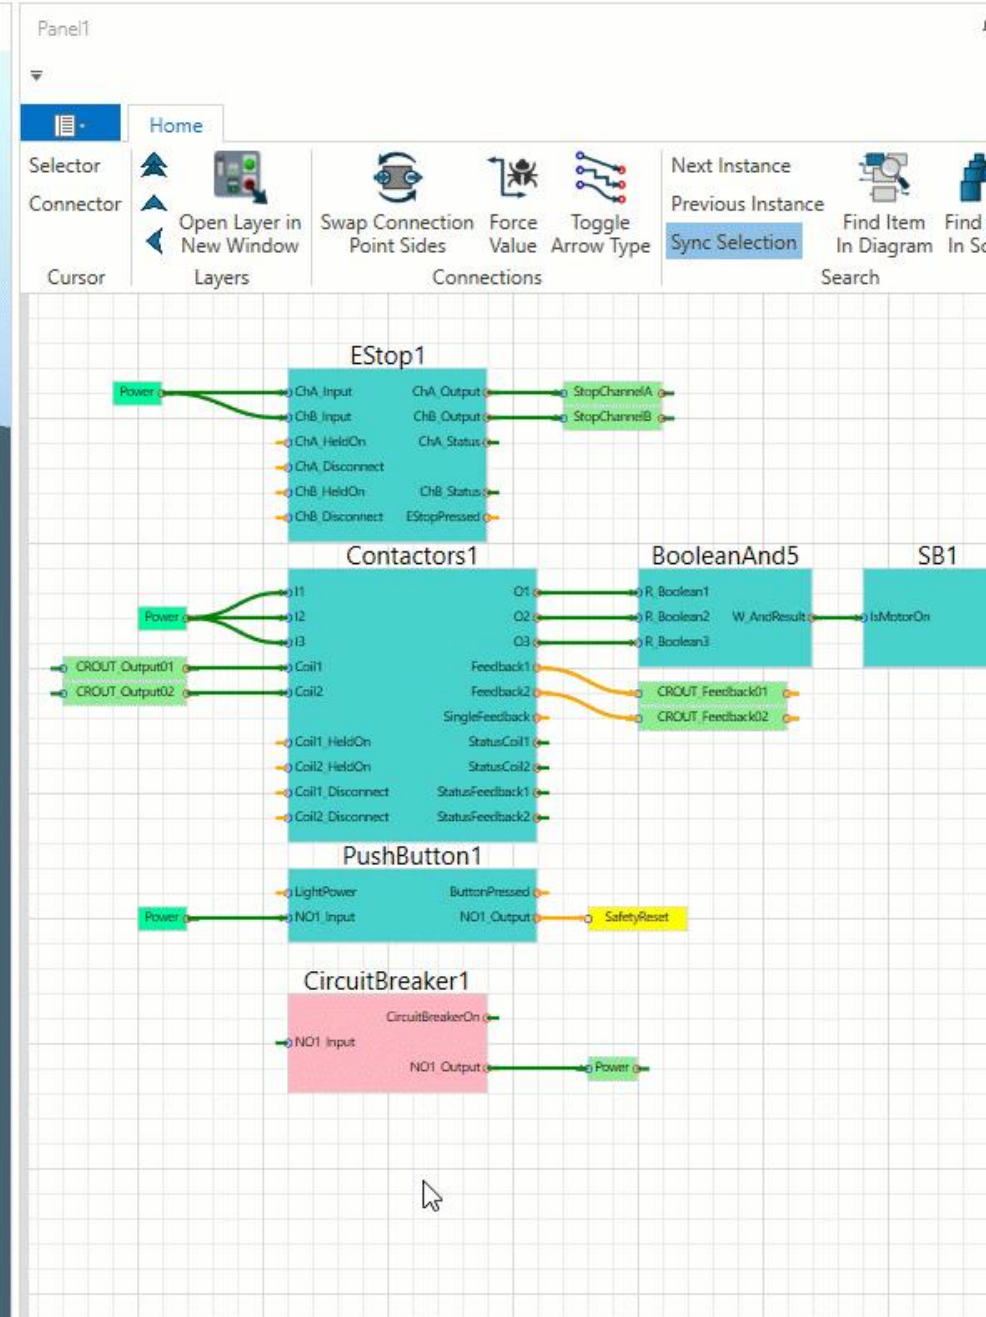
Panel1

Home

Selector
Connector
Cursor

Open Layer in New Window
Layers

Swap Connection Point Sides
Force Value
Toggle Arrow Type
Connections

Next Instance
Previous Instance
Sync Selection
Find Item In Diagram
Find In Sc
Search

EStop1
Power
ChA_Input
ChB_Input
ChA_HeldOn
ChA_Disconnect
ChB_HeldOn
ChB_Disconnect
ChA_Output
ChB_Output
ChA_Status
ChB_Status
EStopPressed
StopChannelA
StopChannelB

Contactors1
Power
I1
I2
I3
CROUT_Output01
CROUT_Output02
Coil1
Coil2
Coil1_HeldOn
Coil2_HeldOn
Coil1_Disconnect
Coil2_Disconnect
O1
O2
O3
Feedback1
Feedback2
SingleFeedback
StatusCoil1
StatusCoil2
StatusFeedback1
StatusFeedback2

BooleanAnd5
R_Boolean1
R_Boolean2
R_Boolean3
W_AndResult
CROUT_Feedback01
CROUT_Feedback02

SB1
IsMotorOn

PushButton1
LightPower
Power
NO1_Input
ButtonPressed
NO1_Output
SafetyReset

CircuitBreaker1
CircuitBreakerOn
NO1_Input
NO1_Output
Power